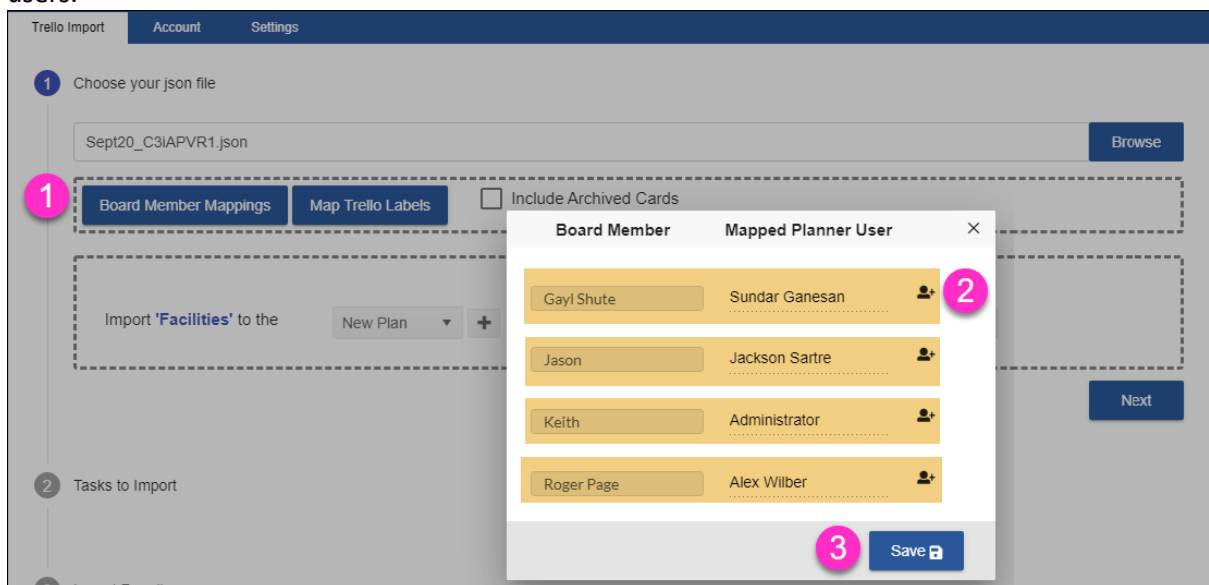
users.

Trello Import
Account
Settings

1 Choose your json file

Sept20_C3iAPVR1.json
Browse

1
Board Member Mappings
Map Trello Labels
Include Archived Cards

Import 'Facilities' to the
New Plan

Next

2 Tasks to Import

Board Member
Mapped Planner User
×

Gayl Shute
Sundar Ganesan
2

Jason
Jackson Sartre

Keith
Administrator

Roger Page
Alex Wilber

3
Save